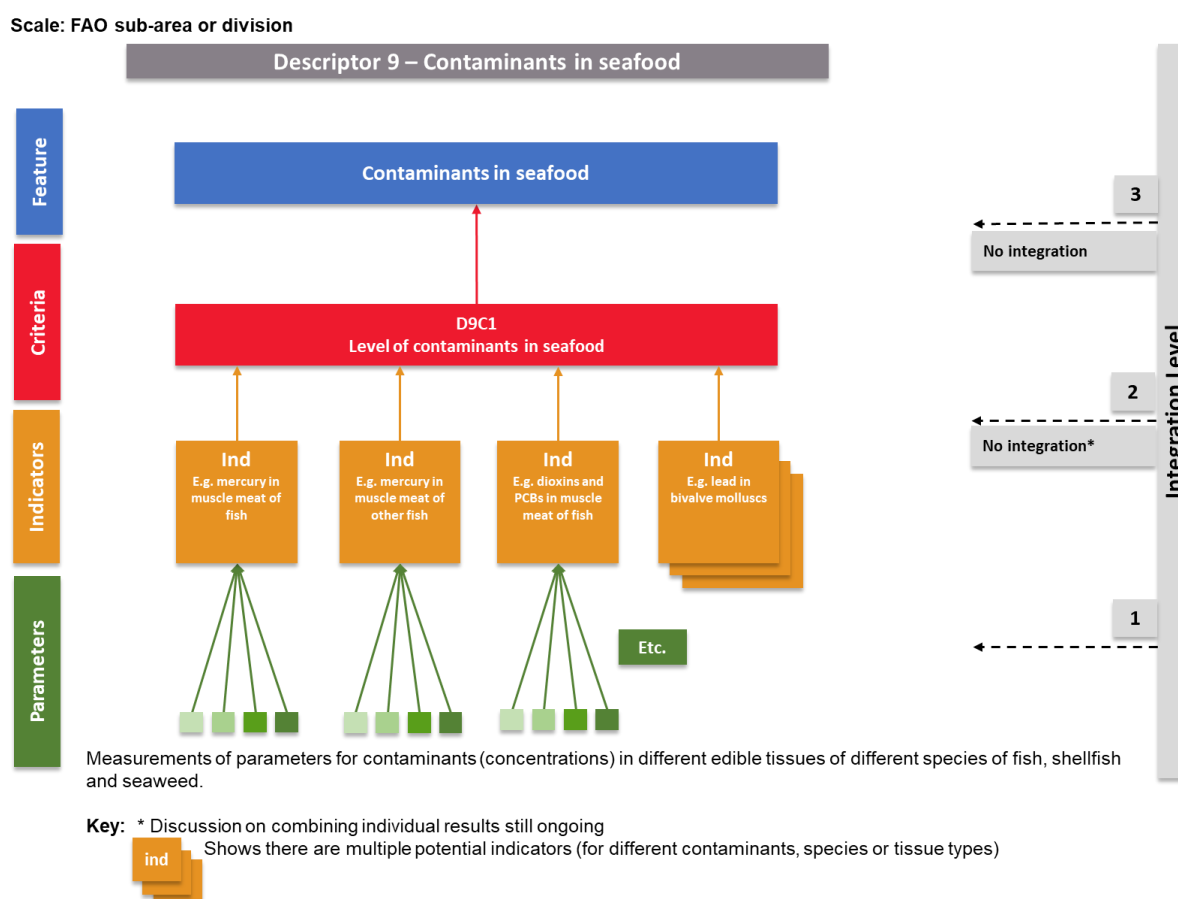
Scale: FAO sub-area or division

Descriptor 9 – Contaminants in seafood

Feature

Criteria

Indicators

Parameters

Contaminants in seafood

D9C1
Level of contaminants in seafood

Ind
E.g. mercury in muscle meat of fish

Ind
E.g. mercury in muscle meat of other fish

Ind
E.g. dioxins and PCBs in muscle meat of fish

Ind
E.g. lead in bivalve molluscs

Etc.

3

No integration

2

No integration*

1

Integration Level

Measurements of parameters for contaminants (concentrations) in different edible tissues of different species of fish, shellfish and seaweed.

Key: * Discussion on combining individual results still ongoing

ind Shows there are multiple potential indicators (for different contaminants, species or tissue types)